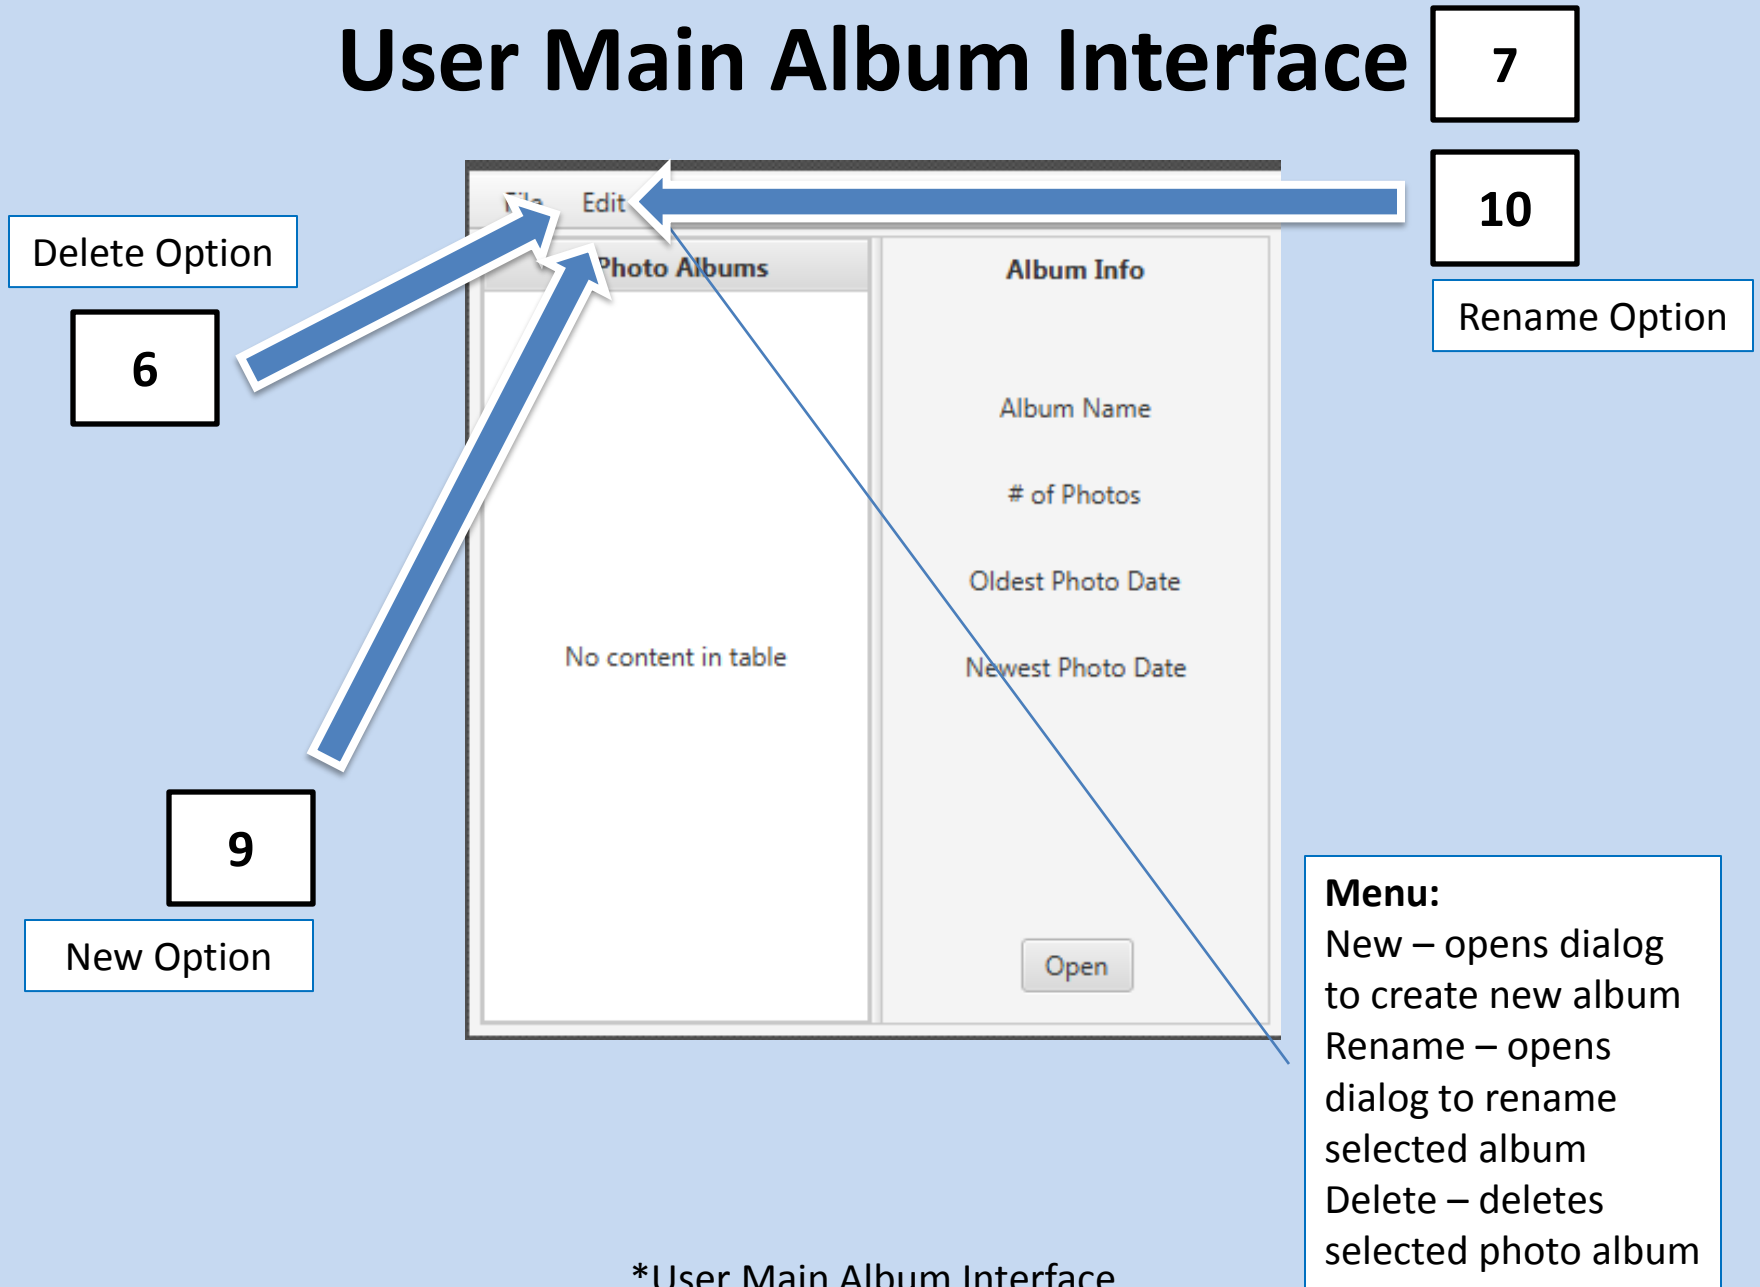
User Main Album Interface

7

10

Rename Option

Delete Option

6

9

New Option

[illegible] Edit

Photo Albums

No content in table

Album Info

Album Name

# of Photos

Oldest Photo Date

Newest Photo Date

Open

Menu:
New – opens dialog to create new album
Rename – opens dialog to rename selected album
Delete – deletes selected photo album

*User Main Album Interface